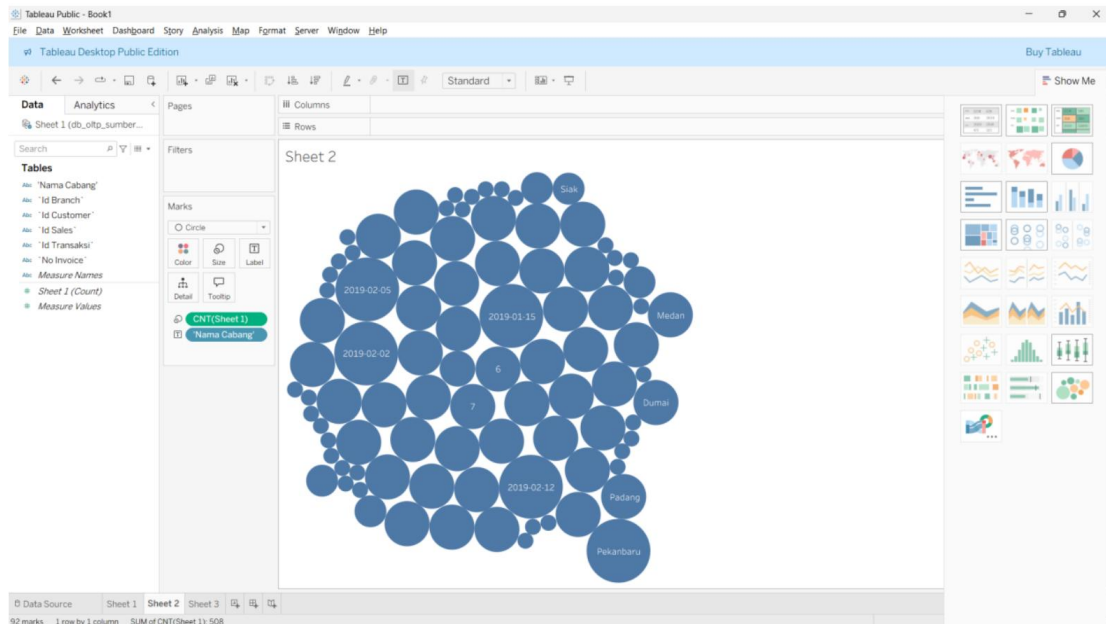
Tableau Public - Book1

File Data Worksheet Dashboard Story Analysis Map Format Server Window Help

Tableau Desktop Public Edition

Buy Tableau

Standard

Show Me

Data Analytics

Sheet 1 (db_oltp_sumber...

Search

Tables

'Nama Cabang'
'Id Branch'
'Id Customer'
'Id Sales'
'Id Transaksi'
'No Invoice'
Measure Names
Sheet 1 (Count)
Measure Values

Pages

Filters

Marks

Circle

Color Size Label

Detail Tooltip

CNT(Sheet 1)
'Nama Cabang'

Columns

Rows

Sheet 2

Siak
2019-02-05
2019-01-15
Medan
2019-02-02
6
7
Dumai
2019-02-12
Padang
Pekanbaru

Data Source Sheet 1 Sheet 2 Sheet 3

92 marks 1 row by 1 column SUM of CNT(Sheet 1): 508